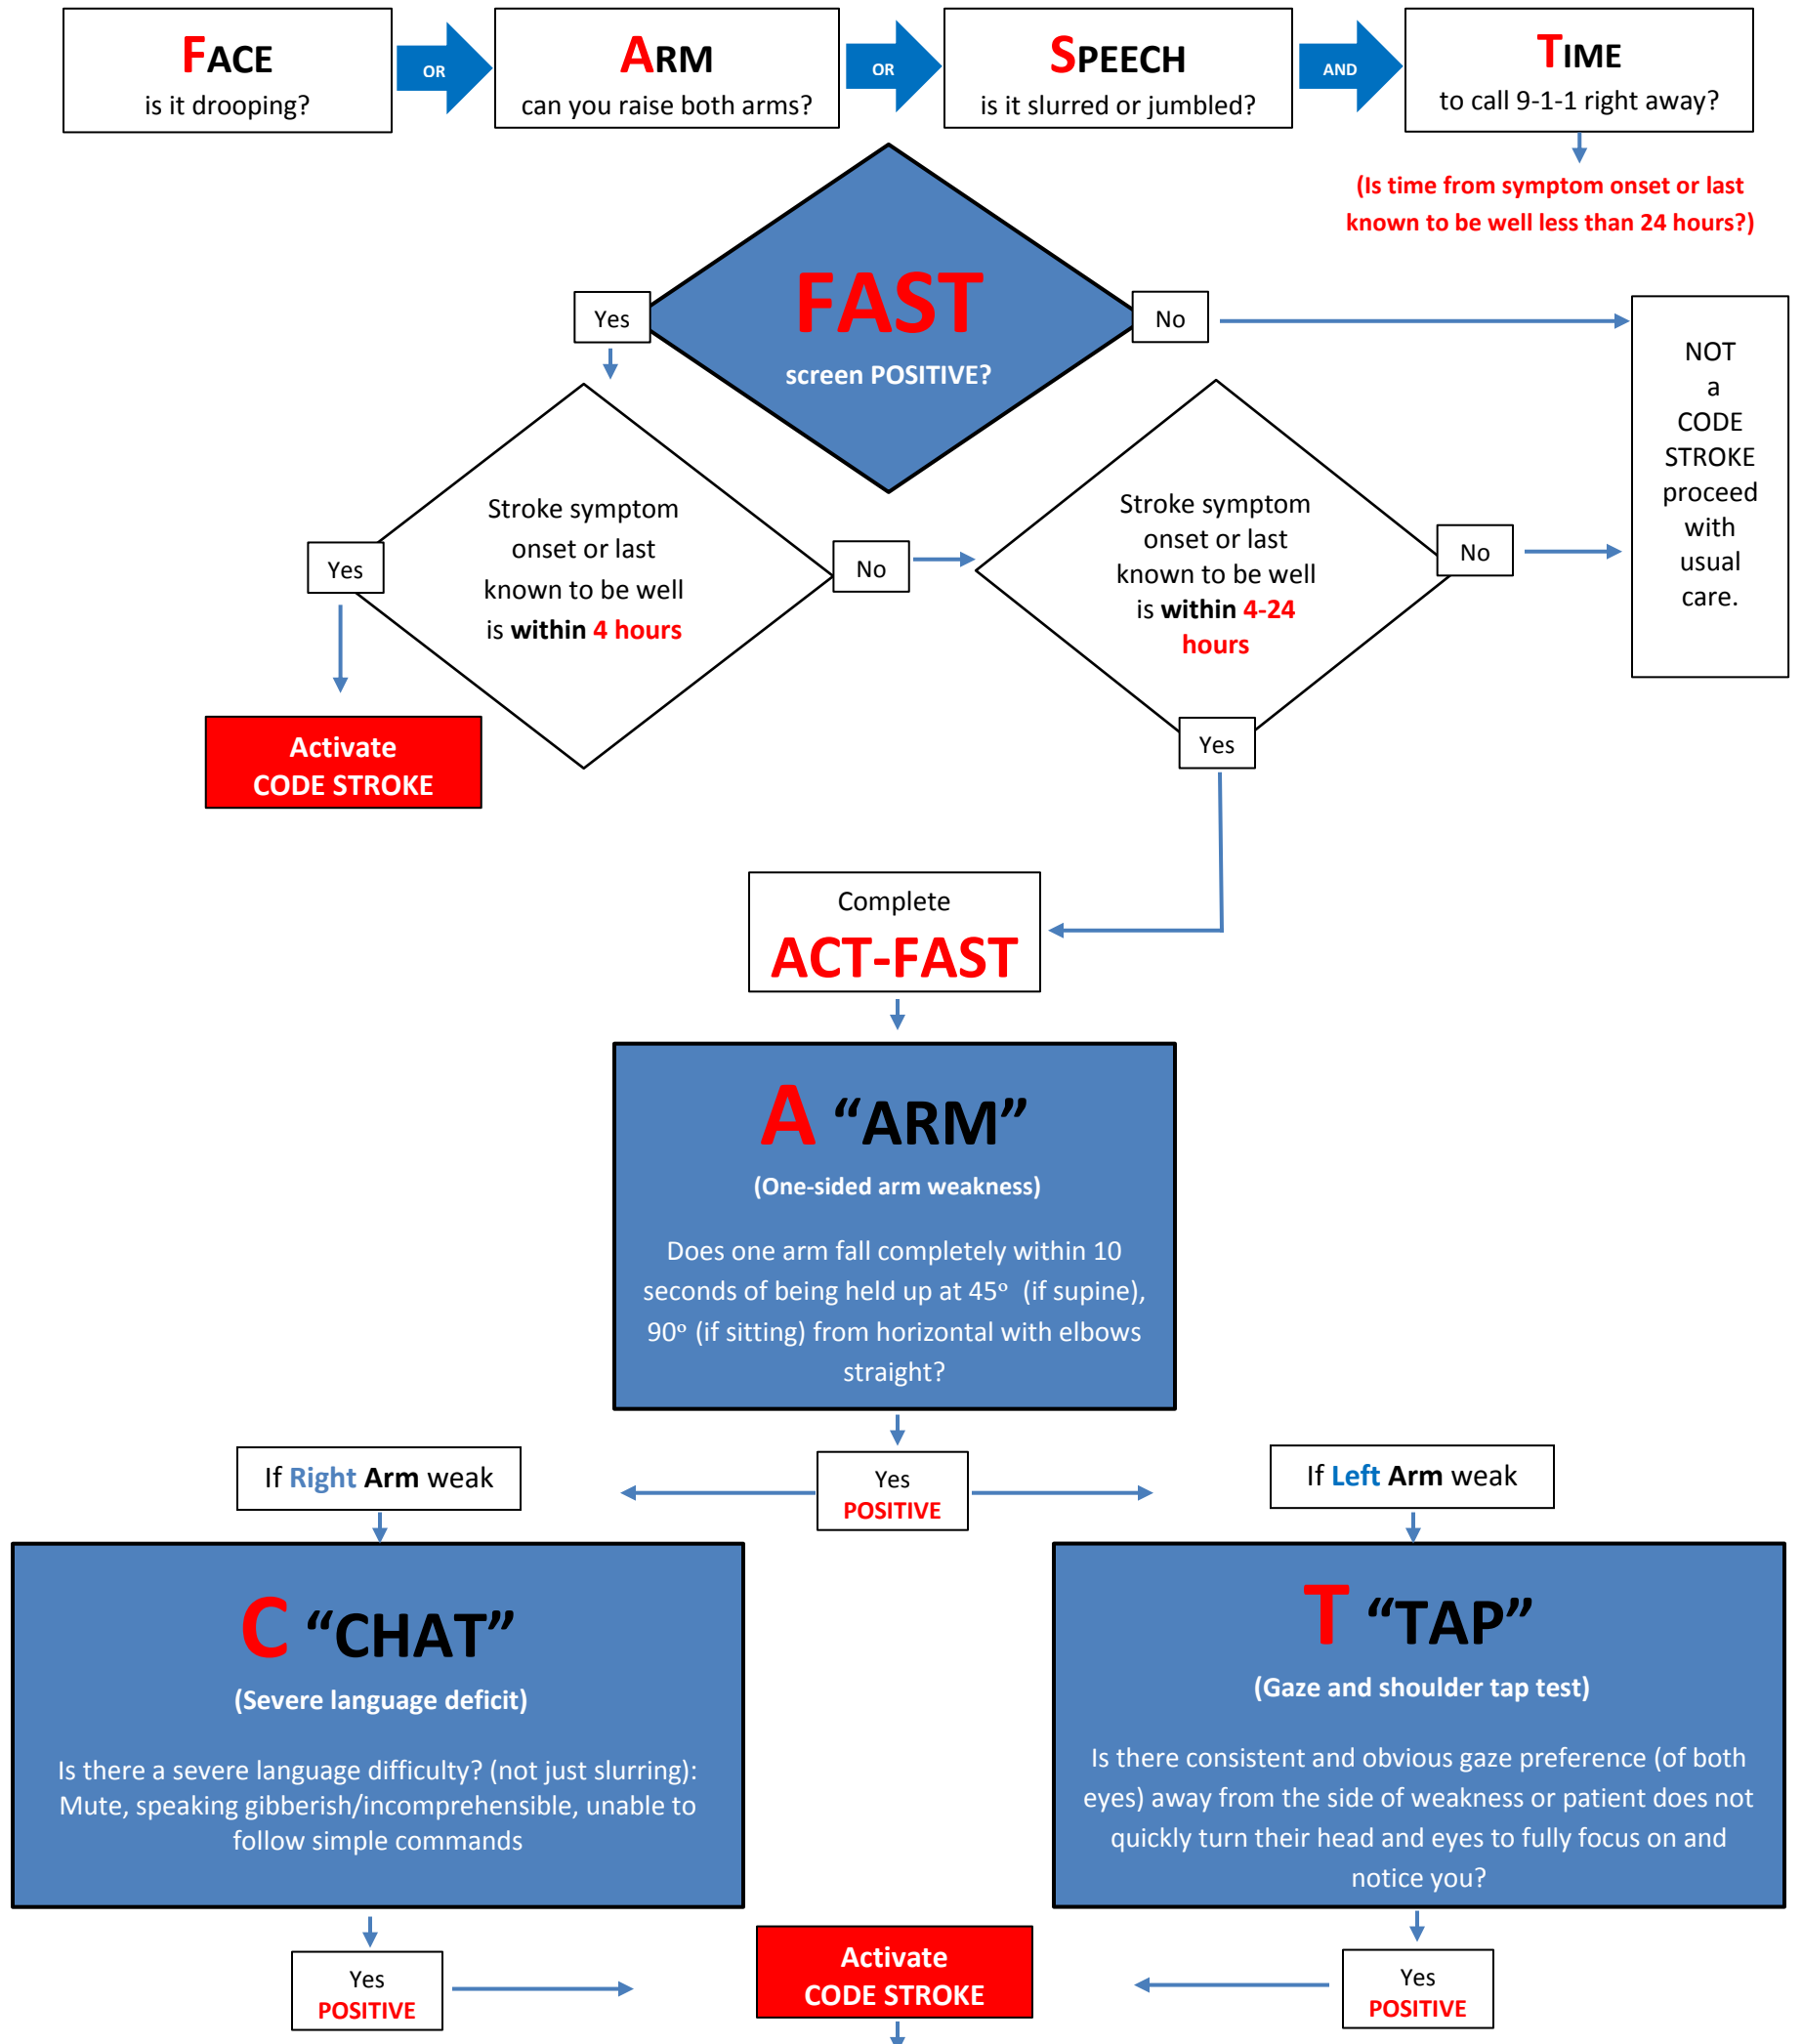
FACE
is it drooping?

OR

ARM
can you raise both arms?

OR

SPEECH
is it slurred or jumbled?

AND

TIME
to call 9-1-1 right away?

(Is time from symptom onset or last known to be well less than 24 hours?)

FAST
screen POSITIVE?

Yes

No

NOT a CODE STROKE proceed with usual care.

Stroke symptom onset or last known to be well is within 4 hours

Yes

No

Activate CODE STROKE

Stroke symptom onset or last known to be well is within 4-24 hours

No

Yes

Complete
ACT-FAST

A "ARM"
(One-sided arm weakness)

Does one arm fall completely within 10 seconds of being held up at 45º (if supine), 90º (if sitting) from horizontal with elbows straight?

Yes
POSITIVE

If Right Arm weak

If Left Arm weak

C "CHAT"
(Severe language deficit)

Is there a severe language difficulty? (not just slurring): Mute, speaking gibberish/incomprehensible, unable to follow simple commands

T "TAP"
(Gaze and shoulder tap test)

Is there consistent and obvious gaze preference (of both eyes) away from the side of weakness or patient does not quickly turn their head and eyes to fully focus on and notice you?

Yes
POSITIVE

Activate
CODE STROKE

Yes
POSITIVE